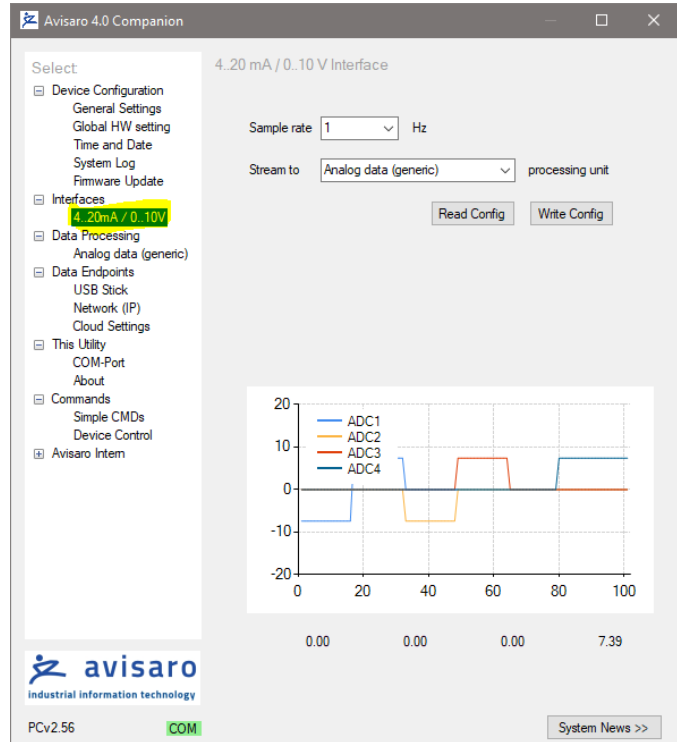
Avisaro 4.0 Companion

Select
Device Configuration
General Settings
Global HW setting
Time and Date
System Log
Firmware Update
Interfaces
4..20mA / 0..10V
Data Processing
Analog data (generic)
Data Endpoints
USB Stick
Network (IP)
Cloud Settings
This Utility
COM-Port
About
Commands
Simple CMDs
Device Control
Avisaro Intern

4..20 mA / 0..10 V Interface

Sample rate 1 Hz

Stream to Analog data (generic) processing unit

Read Config Write Config

ADC1
ADC2
ADC3
ADC4

20
10
0
-10
-20
0 20 40 60 80 100

0.00 0.00 0.00 7.39

avisaro
industrial information technology

PCv2.56 COM

System News >>